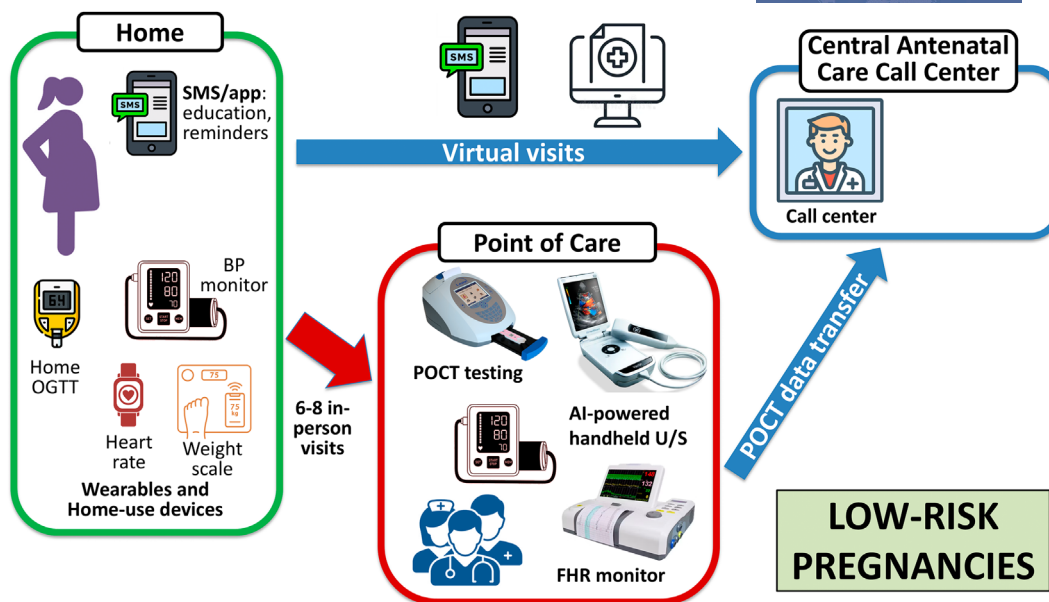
Home

SMS

SMS/app: education, reminders

64

120
80
70

BP monitor

Home OGTT

75

75 kg

Heart rate

Weight scale

Wearables and Home-use devices

SMS

Virtual visits

Central Antenatal Care Call Center

Call center

Point of Care

6-8 in-person visits

POCT testing

AI-powered handheld U/S

120
80
70

FHR monitor

POCT data transfer

LOW-RISK PREGNANCIES